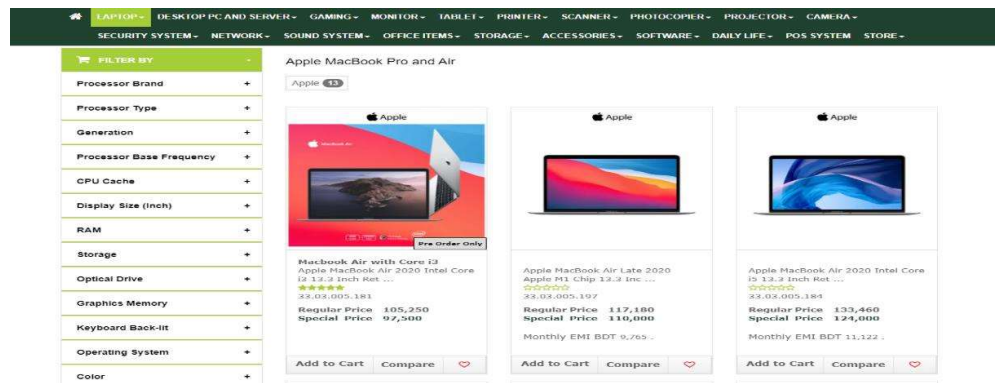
LAPTOP - DESKTOP PC AND SERVER - GAMING - MONITOR - TABLET - PRINTER - SCANNER - PHOTOCOPIER - PROJECTOR - CAMERA -
SECURITY SYSTEM - NETWORK - SOUND SYSTEM - OFFICE ITEMS - STORAGE - ACCESSORIES - SOFTWARE - DAILY LIFE - POS SYSTEM STORE -

FILTER BY -
Processor Brand +
Processor Type +
Generation +
Processor Base Frequency +
CPU Cache +
Display Size (Inch) +
RAM +
Storage +
Optical Drive +
Graphics Memory +
Keyboard Back-lit +
Operating System +
Color +

Apple MacBook Pro and Air

Apple 13

Apple
MacBook Air
Pre Order Only
Macbook Air with Core i3
Apple MacBook Air 2020 Intel Core i3 13.3 Inch Ret ...
33.03.005.181
Regular Price 105,250
Special Price 97,500
Add to Cart Compare

Apple
Apple MacBook Air Late 2020 Apple M1 Chip 13.3 Inc ...
33.03.005.197
Regular Price 117,180
Special Price 110,000
Monthly EMI BDT 9,765 .
Add to Cart Compare

Apple
Apple MacBook Air 2020 Intel Core i5 13.3 Inch Ret ...
33.03.005.184
Regular Price 133,460
Special Price 124,000
Monthly EMI BDT 11,122 .
Add to Cart Compare